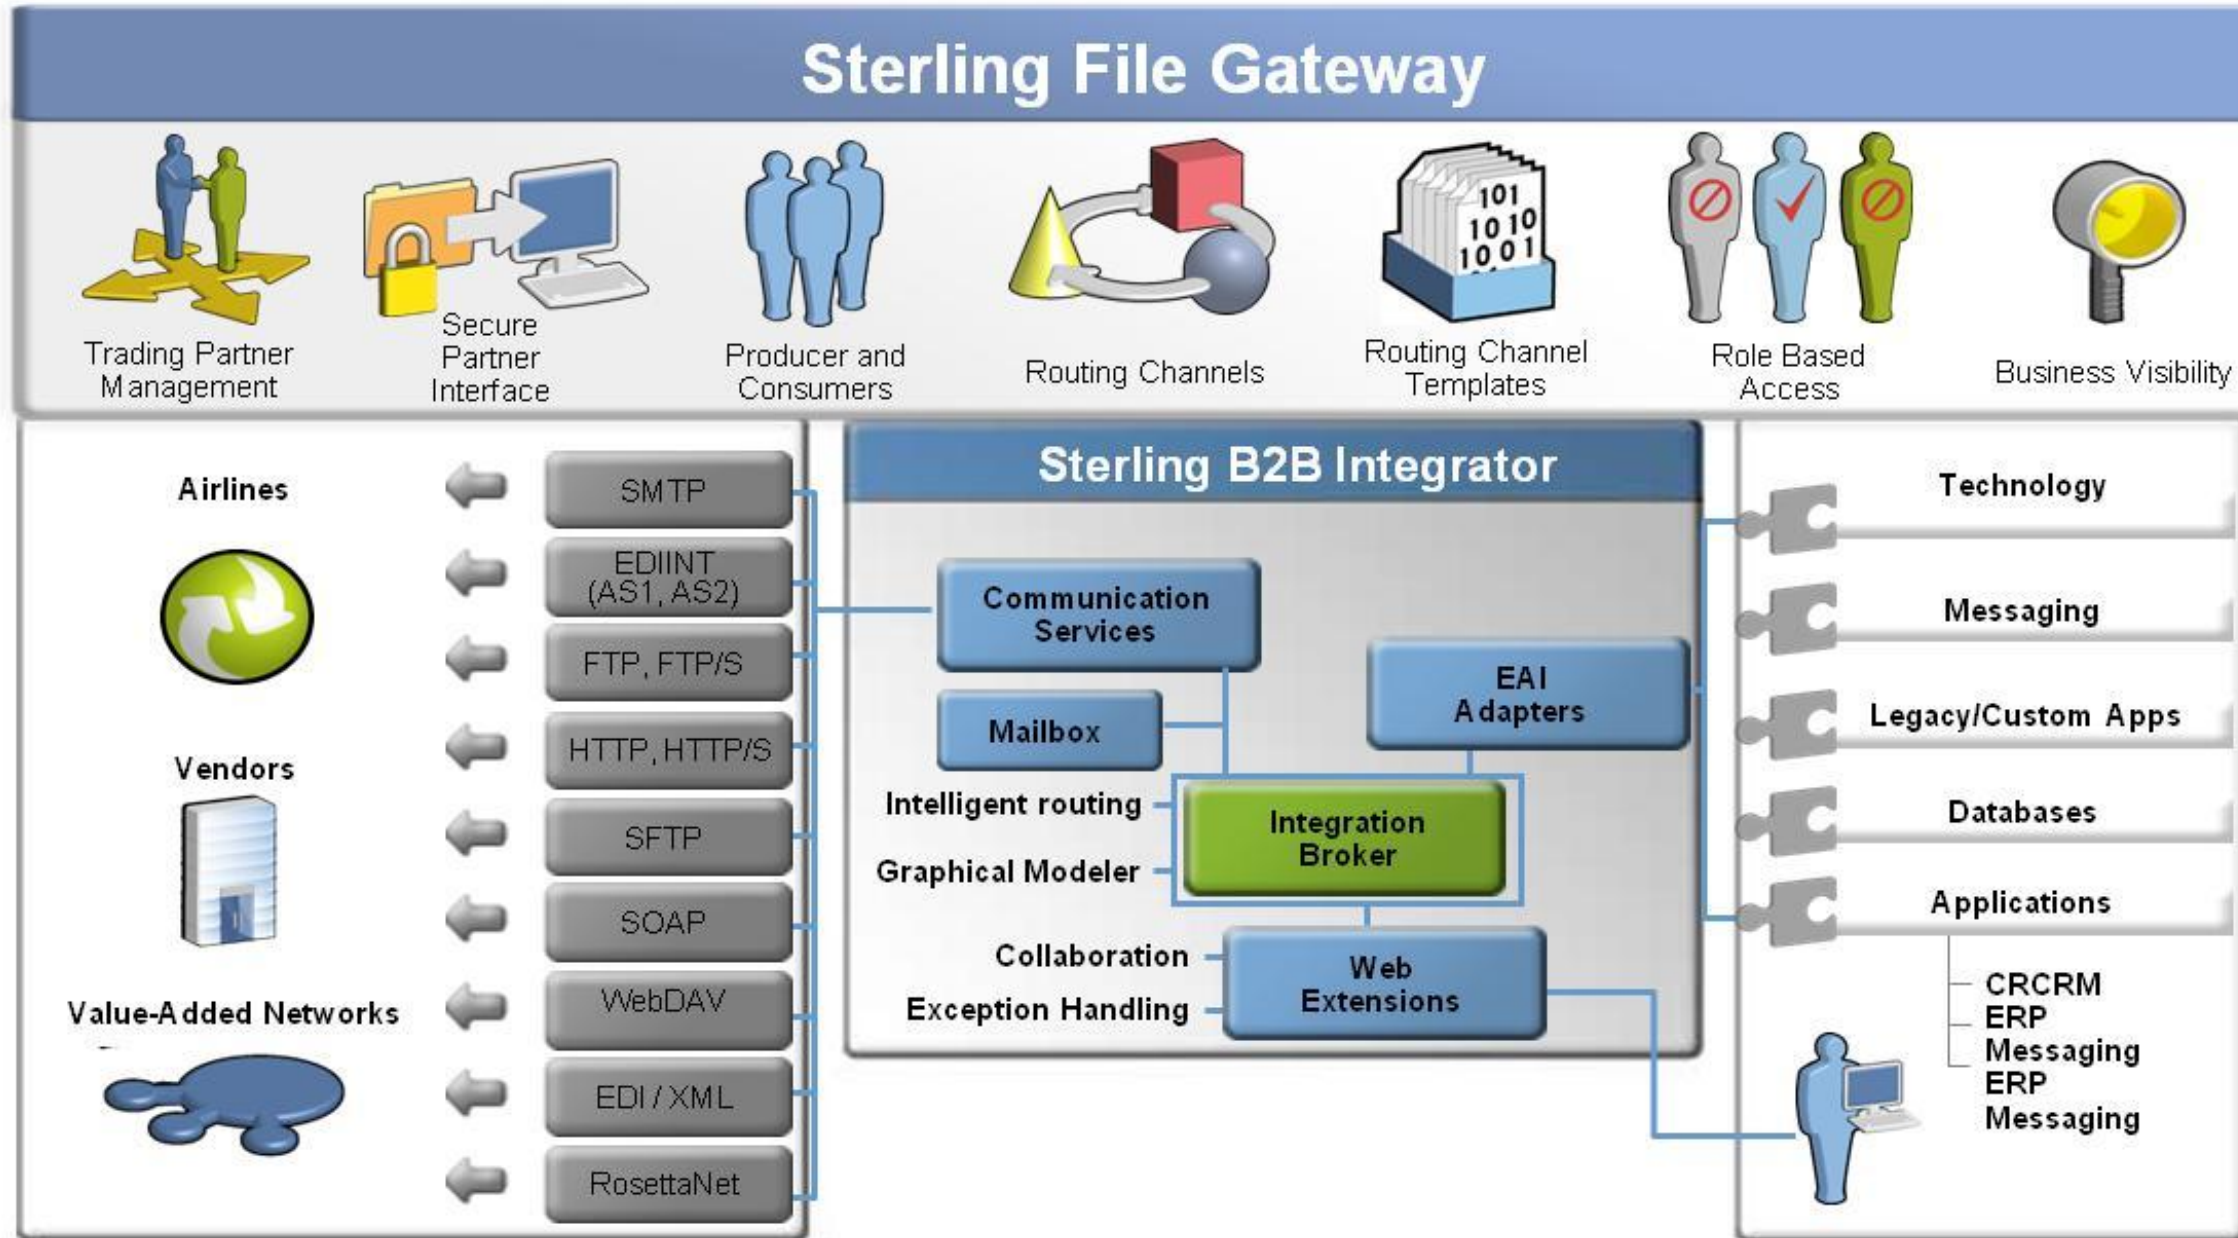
Sterling File Gateway

Trading Partner Management

Secure Partner Interface

Producer and Consumers

Routing Channels

Routing Channel Templates

Role Based Access

Business Visibility

Airlines

Vendors

Value-Added Networks

SMTP

EDIINT (AS1, AS2)

FTP, FTP/S

HTTP, HTTP/S

SFTP

SOAP

WebDAV

EDI / XML

RosettaNet

Sterling B2B Integrator

Communication Services

Mailbox

EAI Adapters

Intelligent routing

Graphical Modeler

Integration Broker

Collaboration

Exception Handling

Web Extensions

Technology

Messaging

Legacy/Custom Apps

Databases

Applications

CRCRM
ERP
Messaging
ERP
Messaging